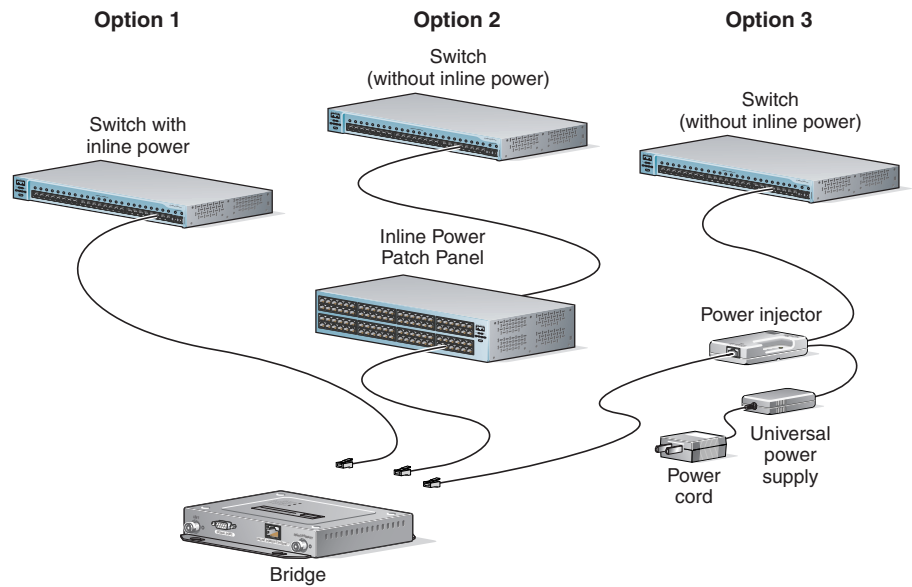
Option 1

Option 2

Option 3

Switch (without inline power)

Switch with inline power

Switch (without inline power)

Inline Power Patch Panel

Power injector

Universal power supply

Power cord

Bridge